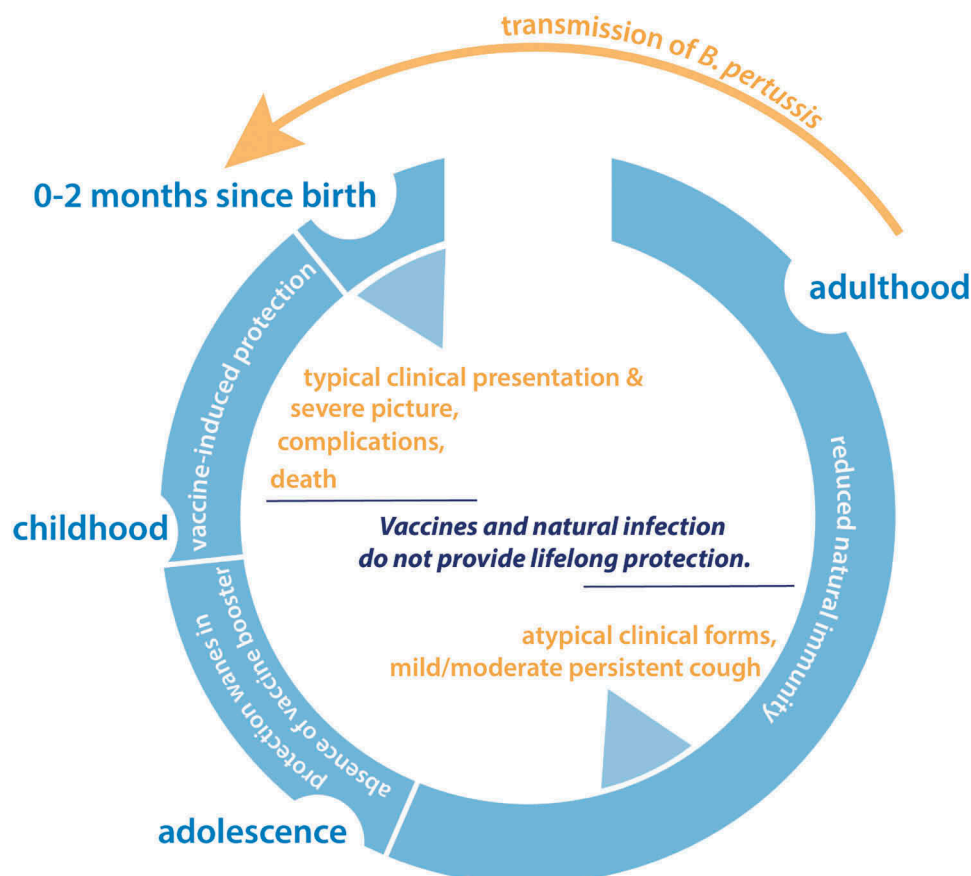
transmission of B. pertussis

0-2 months since birth

adulthood

vaccine-induced protection

typical clinical presentation & severe picture, complications, death

childhood

Vaccines and natural infection do not provide lifelong protection.

reduced natural immunity

atypical clinical forms, mild/moderate persistent cough

protection wanes in absence of vaccine booster

adolescence